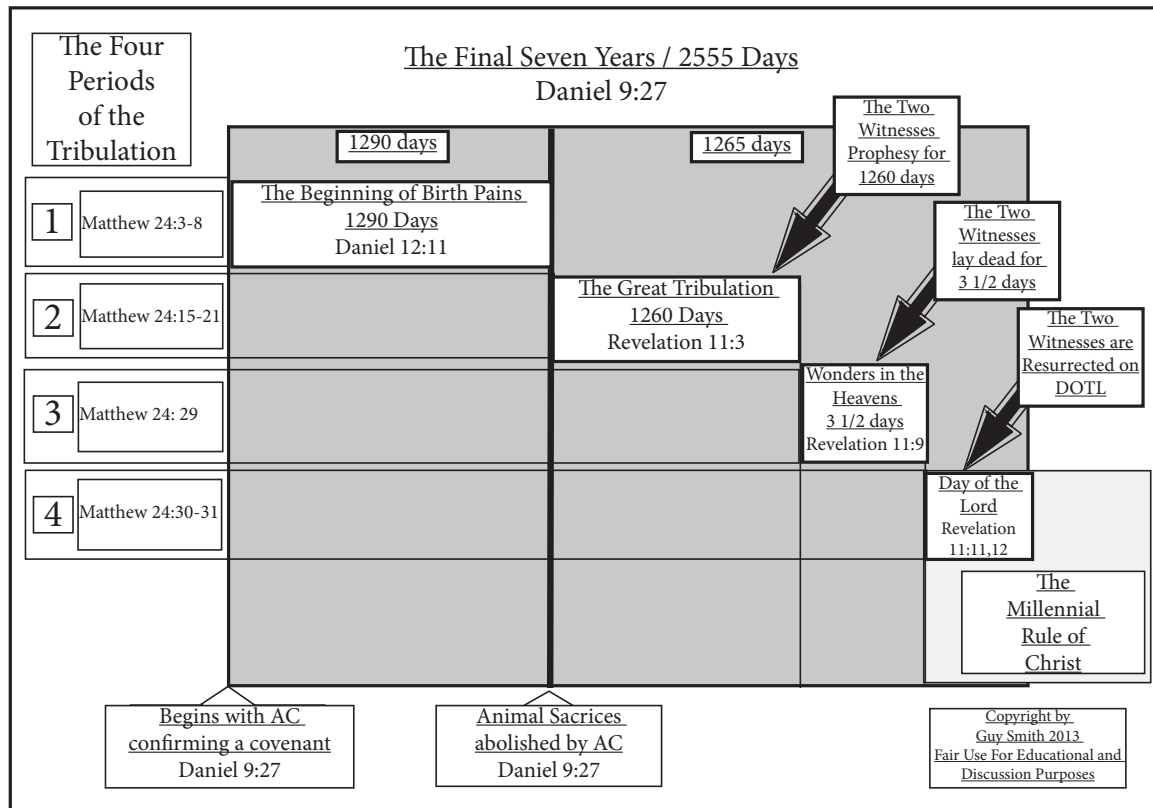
The Four Periods of the Tribulation

The Final Seven Years / 2555 Days
Daniel 9:27

1290 days

1265 days

The Two Witnesses Prophesy for 1260 days

The Two Witnesses lay dead for 3 1/2 days

The Two Witnesses are Resurrected on DOTL

1 Matthew 24:3-8

The Beginning of Birth Pains
1290 Days
Daniel 12:11

2 Matthew 24:15-21

The Great Tribulation
1260 Days
Revelation 11:3

3 Matthew 24: 29

Wonders in the Heavens
3 1/2 days
Revelation 11:9

4 Matthew 24:30-31

Day of the Lord
Revelation 11:11,12

The Millennial Rule of Christ

Begins with AC confirming a covenant
Daniel 9:27

Animal Sacrices abolished by AC
Daniel 9:27

Copyright by Guy Smith 2013
Fair Use For Educational and Discussion Purposes